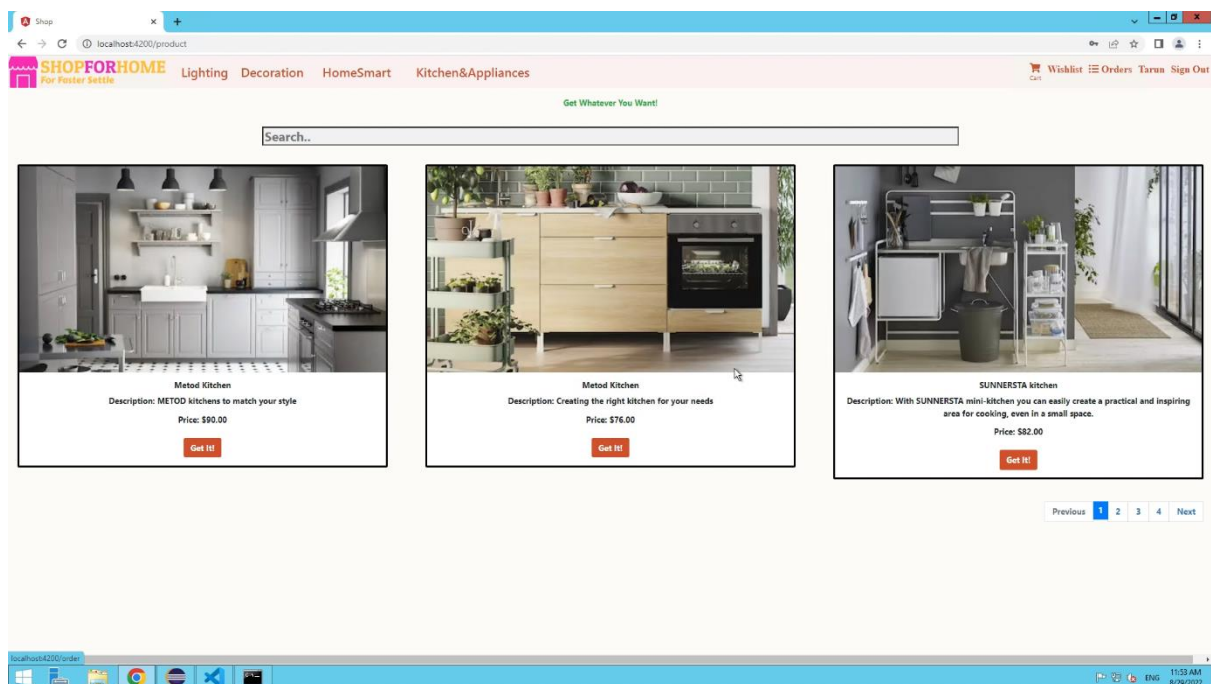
Shop
localhost:4200/product

SHOPFORHOME
For Faster Settle

Lighting Decoration HomeSmart Kitchen&Appliances

Cart Wishlist Orders Tarun Sign Out

Get Whatever You Want!

Search..

Metod Kitchen
Description: METOD kitchens to match your style
Price: $90.00
Get It!

Metod Kitchen
Description: Creating the right kitchen for your needs
Price: $76.00
Get It!

SUNNERSTA kitchen
Description: With SUNNERSTA mini-kitchen you can easily create a practical and inspiring area for cooking, even in a small space.
Price: $82.00
Get It!

Previous 1 2 3 4 Next

localhost:4200/order

ENG 11:53 AM 8/29/2022